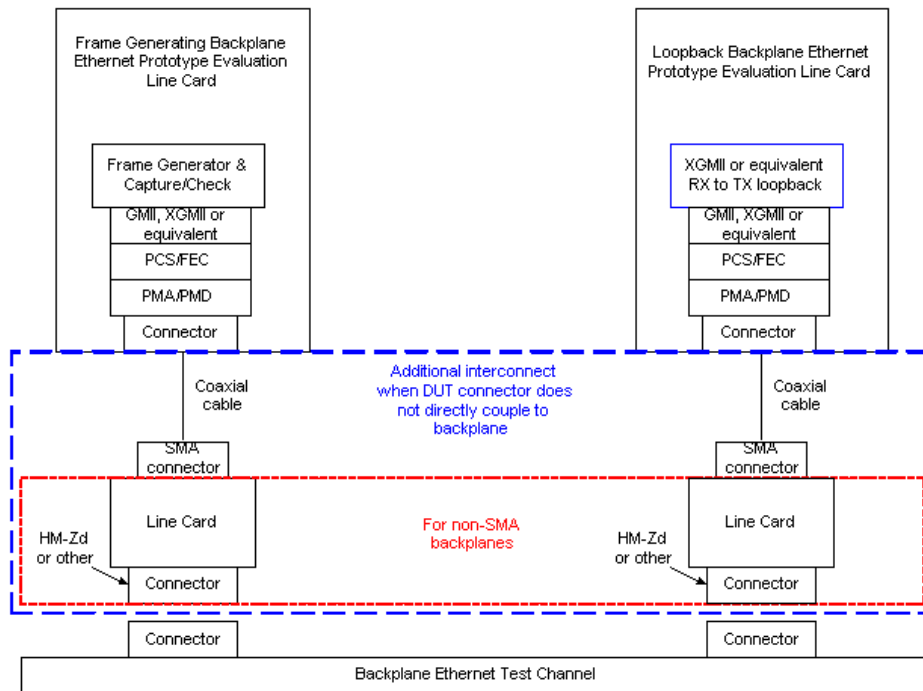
Frame Generating Backplane Ethernet Prototype Evaluation Line Card

Frame Generator & Capture/Check

GMII, XGMII or equivalent

PCS/FEC

PMA/PMD

Connector

Loopback Backplane Ethernet Prototype Evaluation Line Card

XGMII or equivalent RX to TX loopback

GMII, XGMII or equivalent

PCS/FEC

PMA/PMD

Connector

Coaxial cable

Additional interconnect when DUT connector does not directly couple to backplane

Coaxial cable

SMA connector

SMA connector

Line Card

For non-SMA backplanes

Line Card

HM-Zd or other

Connector

HM-Zd or other

Connector

Connector

Connector

Backplane Ethernet Test Channel